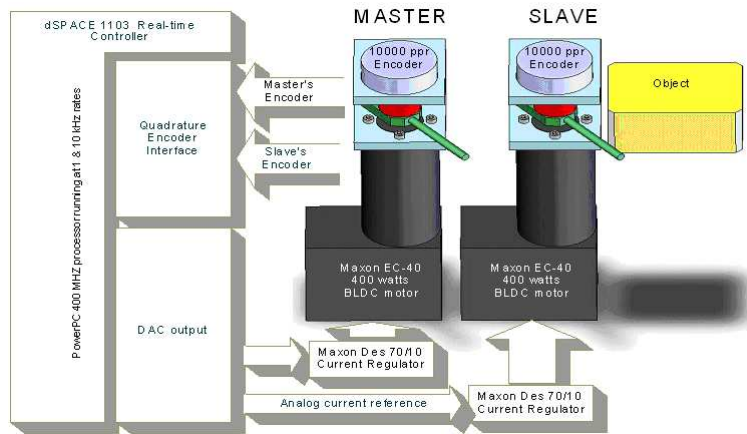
dSPACE 1103 Real-time Controller

PowerPC 400 MHZ processorrunningat1 & 10 kHz rates

Quadrature Encoder Interface

DAC output

MASTER

SLAVE

10000 ppr Encoder

10000 ppr Encoder

Object

Master's Encoder

Slave's Encoder

Maxon EC-40 400 watts BLDC motor

Maxon EC-40 400 watts BLDC motor

Maxon Des 70/10 Current Regulator

Analog current reference

Maxon Des 70/10 Current Regulator